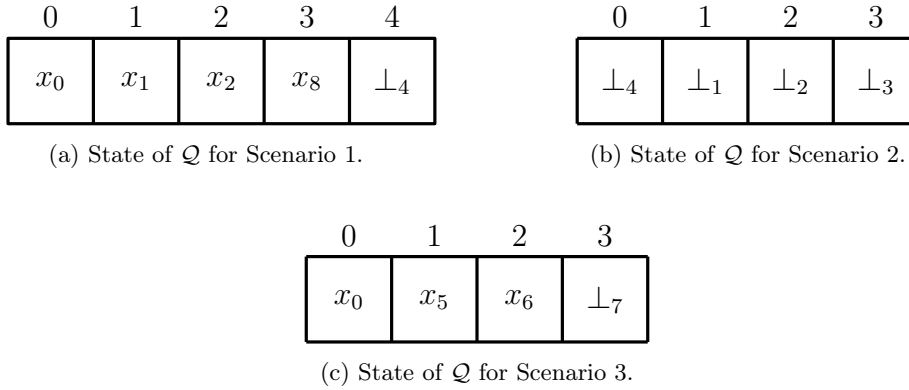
| 0 | 1 | 2 | 3 | 4 |
|---|---|---|---|---|
| $x_0$ | $x_1$ | $x_2$ | $x_8$ | $\bot_4$ |

(a) State of $\mathcal{Q}$ for Scenario 1.

| 0 | 1 | 2 | 3 |
|---|---|---|---|
| $\bot_4$ | $\bot_1$ | $\bot_2$ | $\bot_3$ |

(b) State of $\mathcal{Q}$ for Scenario 2.

| 0 | 1 | 2 | 3 |
|---|---|---|---|
| $x_0$ | $x_5$ | $x_6$ | $\bot_7$ |

(c) State of $\mathcal{Q}$ for Scenario 3.